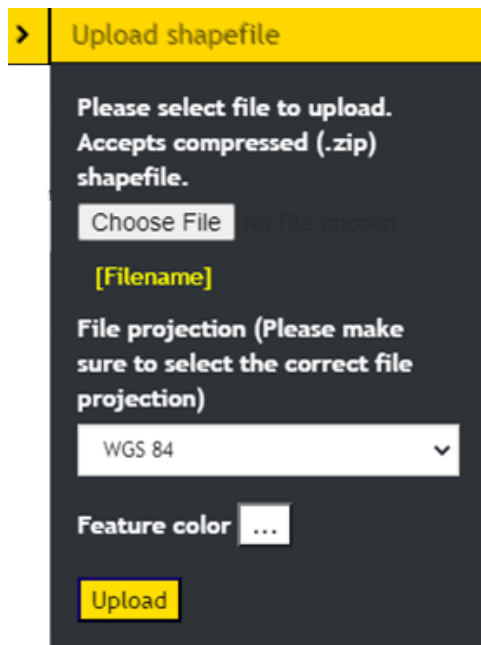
>

Upload shapefile

Please select file to upload. Accepts compressed (.zip) shapefile.

Choose File No file chosen

[Filename]

File projection (Please make sure to select the correct file projection)

WGS 84

Feature color ...

Upload